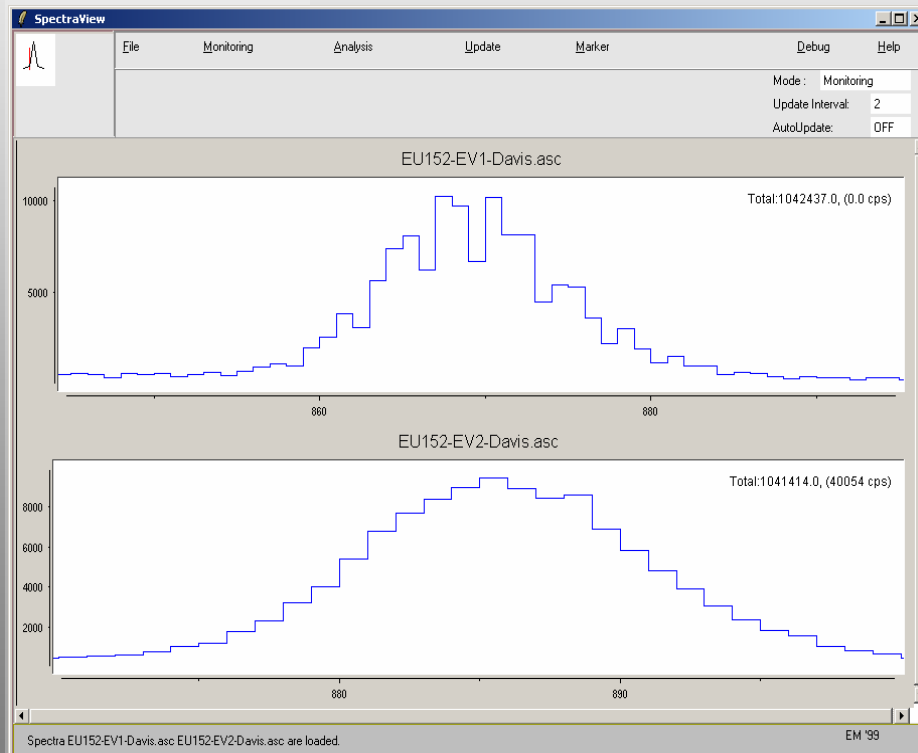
SpectraView

File Monitoring Analysis Update Marker Debug Help

Mode : Monitoring
Update Interval: 2
AutoUpdate: OFF

EU152-EV1-Davis.asc

Total:1042437.0, (0.0 cps)

10000
5000

860
880

EU152-EV2-Davis.asc

Total:1041414.0, (40054 cps)

8000
6000
4000
2000

880
890

Spectra EU152-EV1-Davis.asc EU152-EV2-Davis.asc are loaded.

EM '99